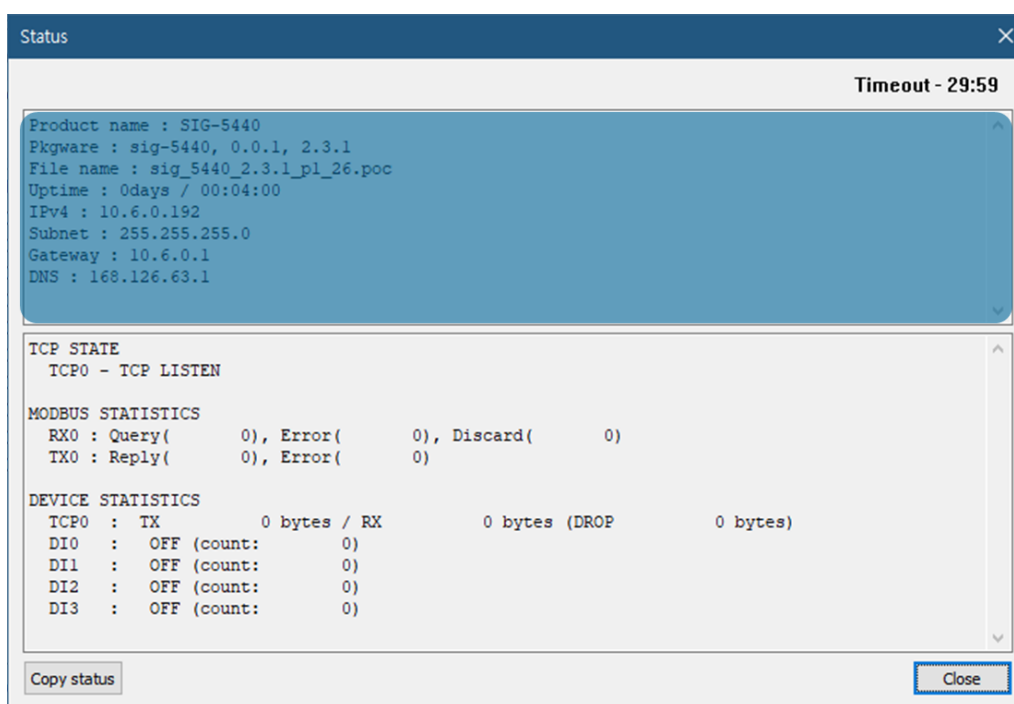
Status

Timeout - 29:59

Product name : SIG-5440
Pkgware : sig-5440, 0.0.1, 2.3.1
File name : sig_5440_2.3.1_p1_26.poc
Uptime : 0days / 00:04:00
IPv4 : 10.6.0.192
Subnet : 255.255.255.0
Gateway : 10.6.0.1
DNS : 168.126.63.1

TCP STATE
TCP0 - TCP LISTEN

MODBUS STATISTICS
RX0 : Query( 0), Error( 0), Discard( 0)
TX0 : Reply( 0), Error( 0)

DEVICE STATISTICS
TCP0 : TX 0 bytes / RX 0 bytes (DROP 0 bytes)
DI0 : OFF (count: 0)
DI1 : OFF (count: 0)
DI2 : OFF (count: 0)
DI3 : OFF (count: 0)

Copy status

Close